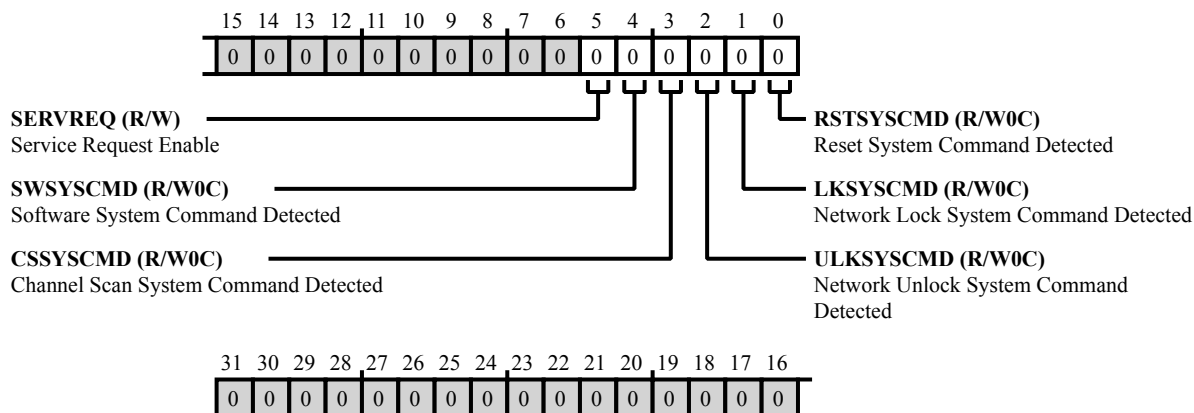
15 14 13 12 11 10 9 8 7 6 5 4 3 2 1 0

| 0 | 0 | 0 | 0 | 0 | 0 | 0 | 0 | 0 | 0 | 0 | 0 | 0 | 0 | 0 | 0 |
|---|---|---|---|---|---|---|---|---|---|---|---|---|---|---|---|

**SERVREQ (R/W)**
Service Request Enable

**SWSYSCMD (R/W0C)**
Software System Command Detected

**CSSYSCMD (R/W0C)**
Channel Scan System Command Detected

**RSTSYSCMD (R/W0C)**
Reset System Command Detected

**LKSYSCMD (R/W0C)**
Network Lock System Command Detected

**ULKSYSCMD (R/W0C)**
Network Unlock System Command Detected

31 30 29 28 27 26 25 24 23 22 21 20 19 18 17 16

| 0 | 0 | 0 | 0 | 0 | 0 | 0 | 0 | 0 | 0 | 0 | 0 | 0 | 0 | 0 | 0 |
|---|---|---|---|---|---|---|---|---|---|---|---|---|---|---|---|